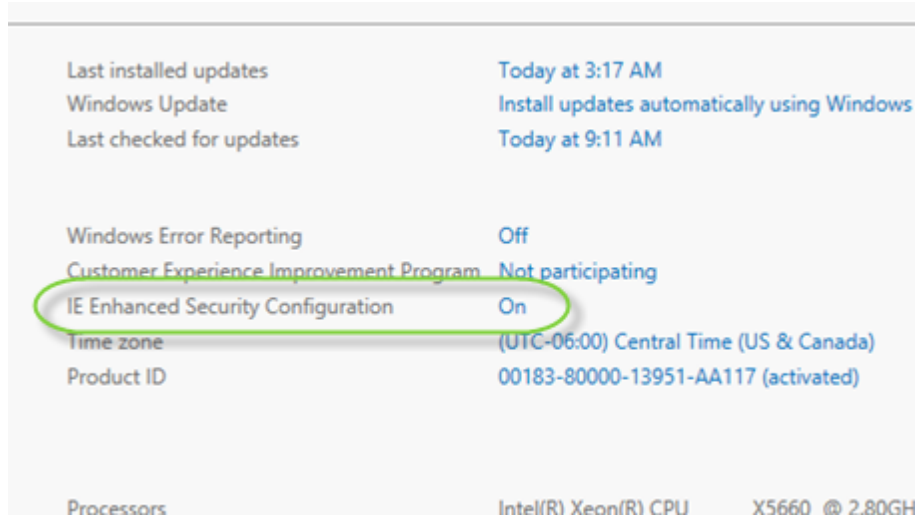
| | |
|---|---|
| Last installed updates | Today at 3:17 AM |
| Windows Update | Install updates automatically using Windows |
| Last checked for updates | Today at 9:11 AM |
| | |
| Windows Error Reporting | Off |
| Customer Experience Improvement Program | Not participating |
| IE Enhanced Security Configuration | On |
| Time zone | (UTC-06:00) Central Time (US & Canada) |
| Product ID | 00183-80000-13951-AA117 (activated) |
| | |
| Processors | Intel(R) Xeon(R) CPU X5660 @ 2.80GH |